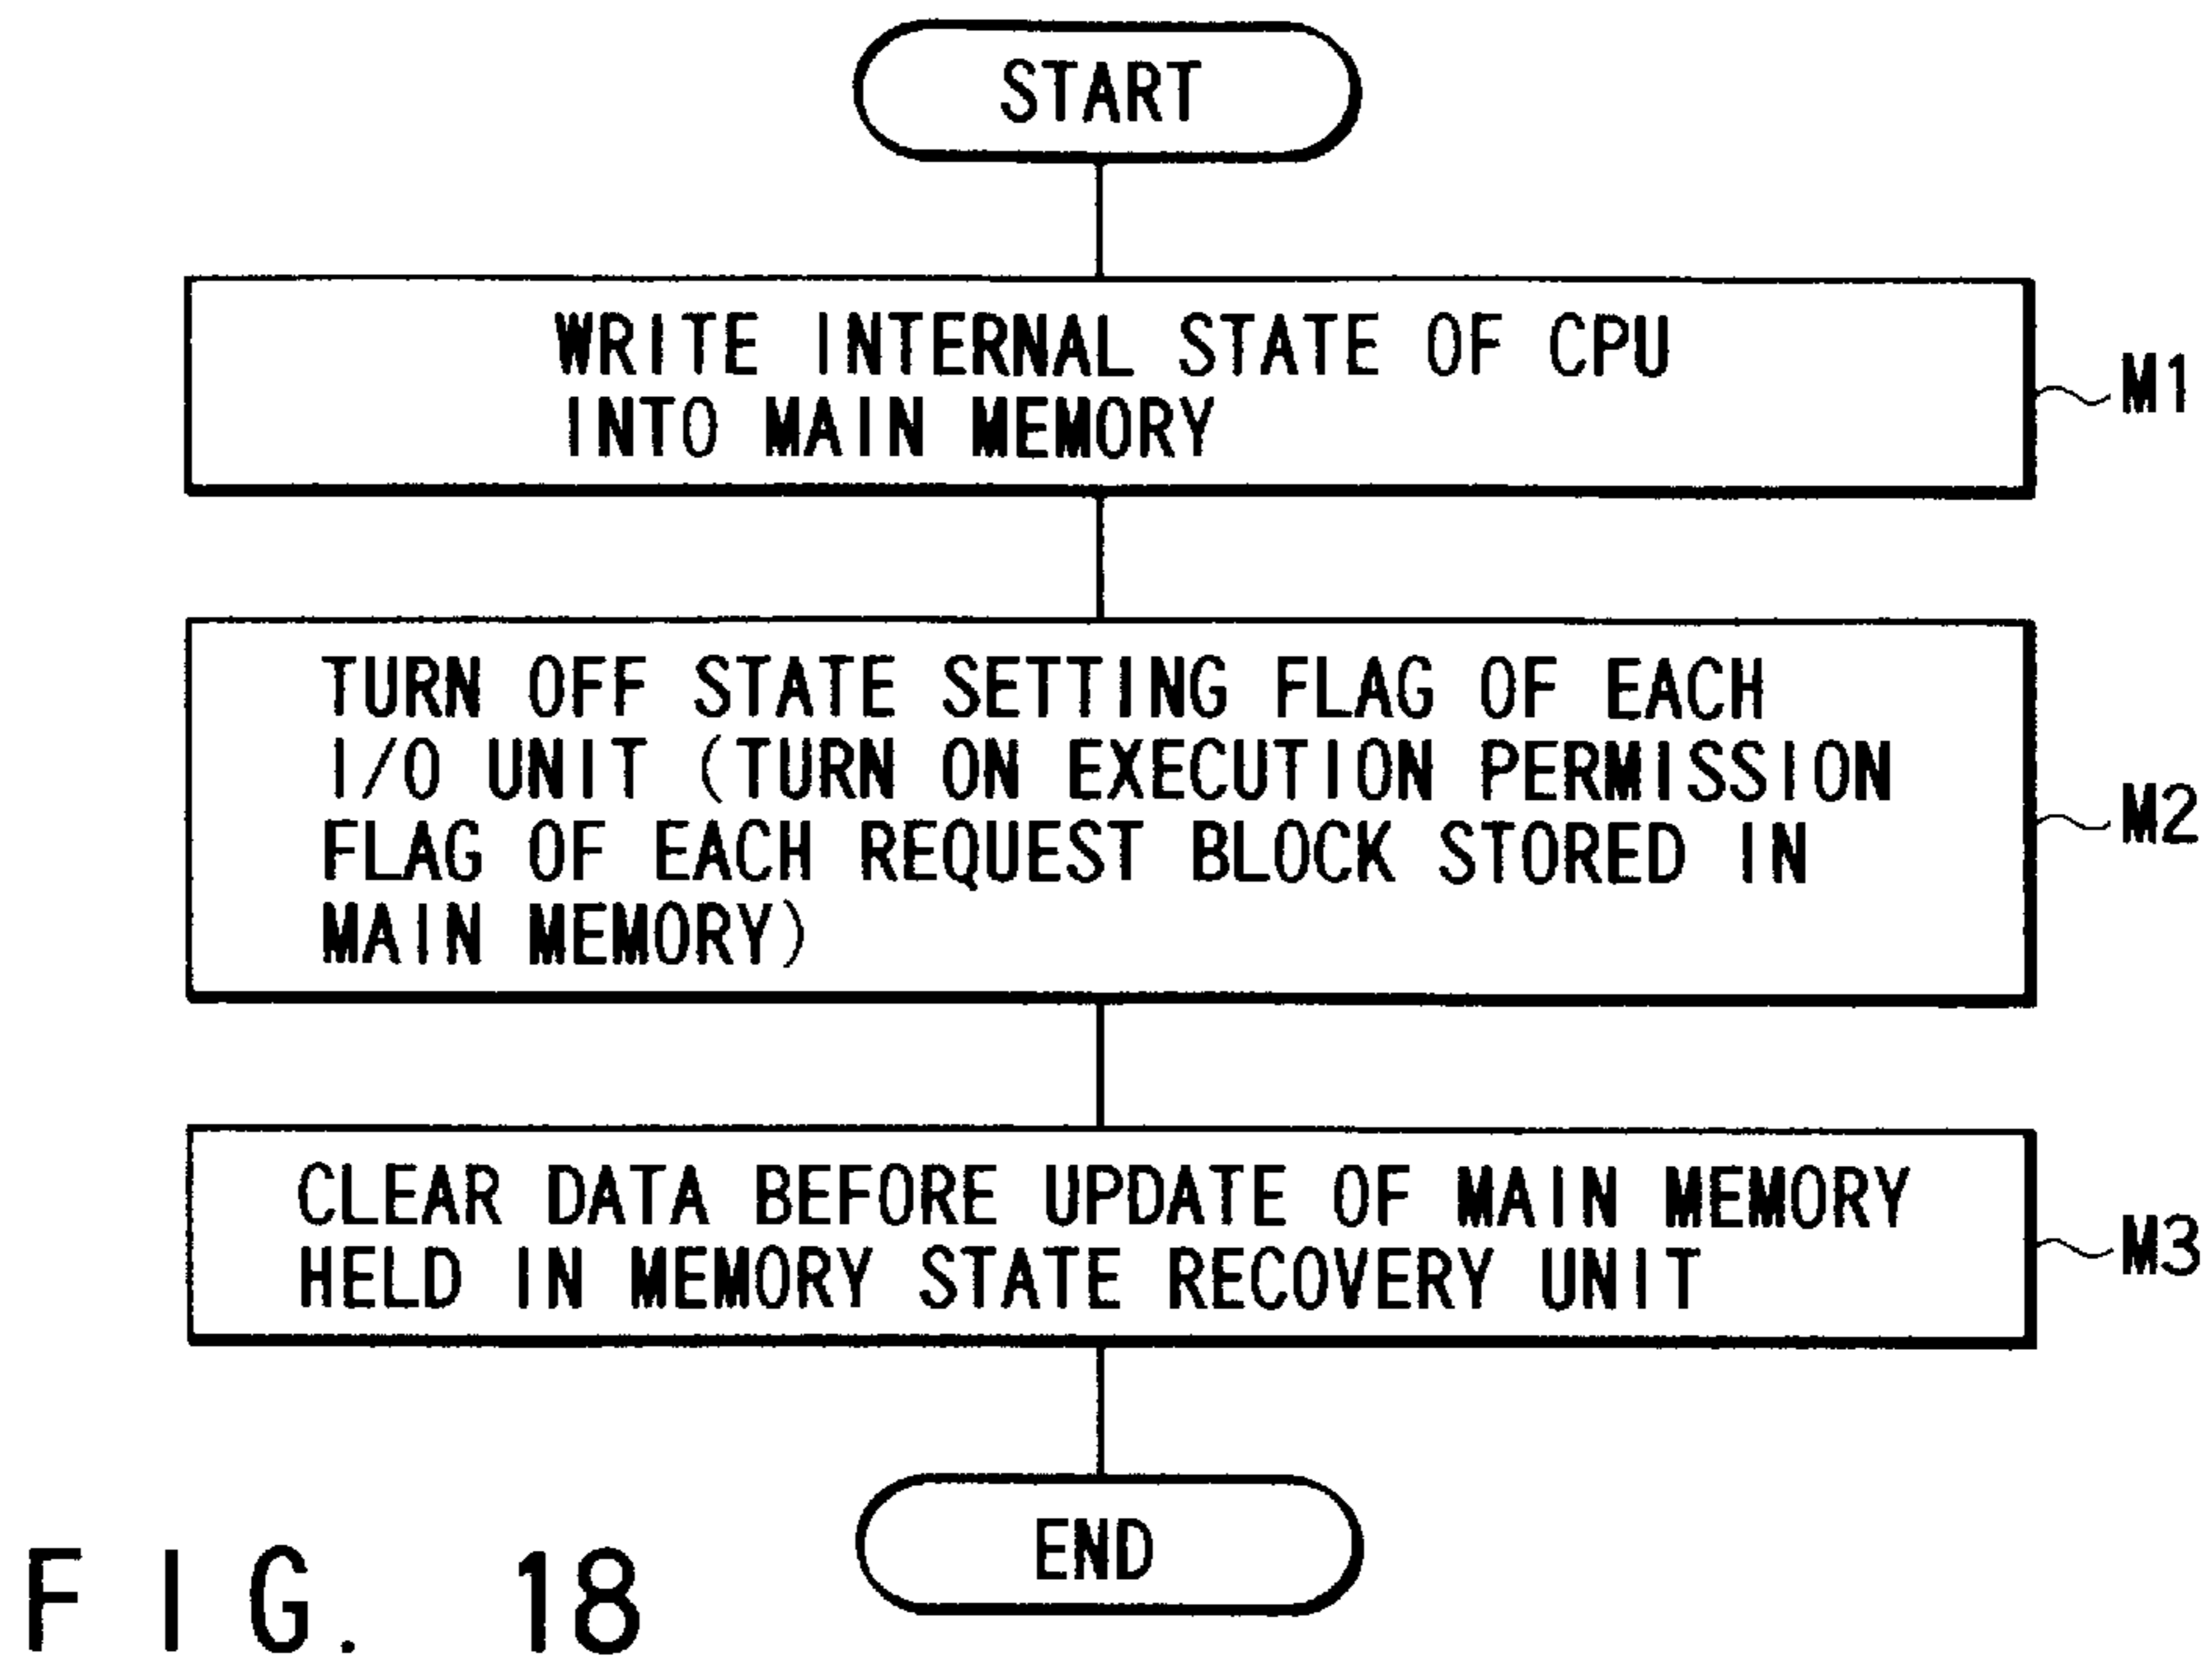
START

WRITE INTERNAL STATE OF CPU INTO MAIN MEMORY

M1

TURN OFF STATE SETTING FLAG OF EACH I/O UNIT (TURN ON EXECUTION PERMISSION FLAG OF EACH REQUEST BLOCK STORED IN MAIN MEMORY)

M2

CLEAR DATA BEFORE UPDATE OF MAIN MEMORY HELD IN MEMORY STATE RECOVERY UNIT

M3

END

FIG. 18